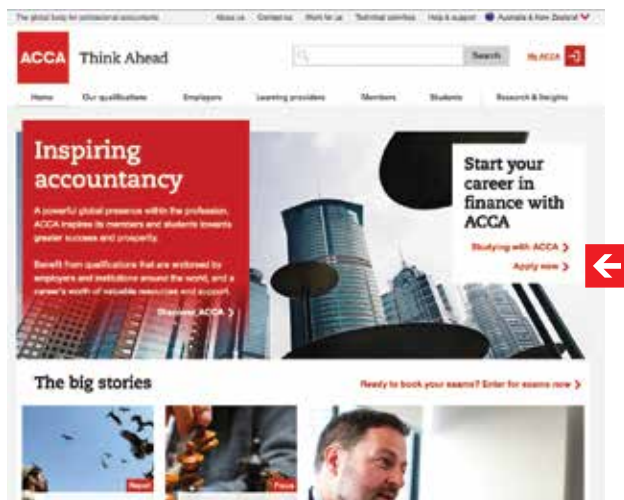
The global body for professional accountants | About us | Contact us | Work for us | Technical activities | Help & support | Australia & New Zealand

ACCA Think Ahead

Search | My ACCA

Home | Our qualifications | Employers | Learning providers | Members | Students | Research & Insights

Inspiring accountancy

A powerful global presence within the profession, ACCA inspires its members and students towards greater success and prosperity.

Benefit from qualifications that are endorsed by employers and institutions around the world, and a career's worth of valuable resources and support.

Discover ACCA

Start your career in finance with ACCA

Studying with ACCA

Apply now

The big stories

Ready to book your exams? Enter for exams now

Report

Focus